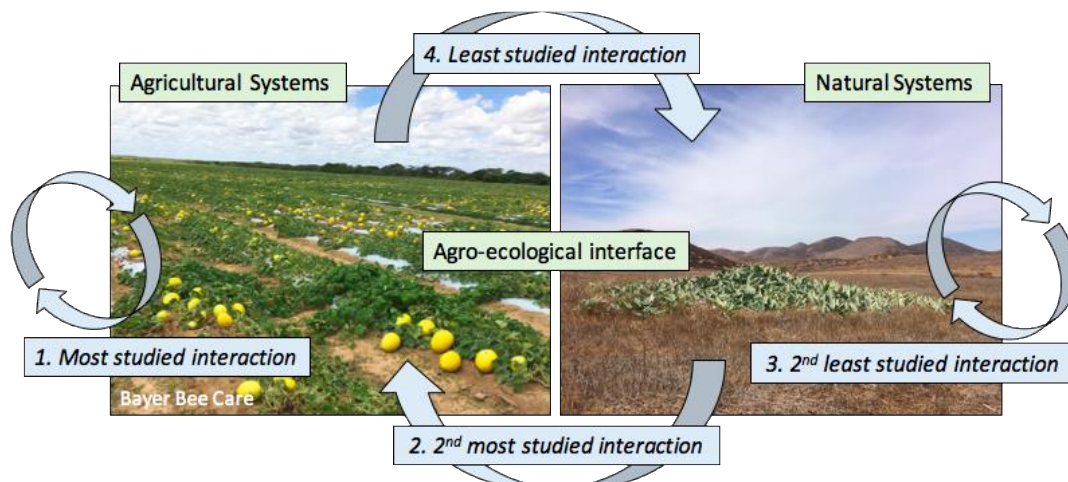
4. Least studied interaction

Agricultural Systems

Natural Systems

Agro-ecological interface

1. Most studied interaction

Bayer Bee Care

3. 2$^{nd}$ least studied interaction

2. 2$^{nd}$ most studied interaction